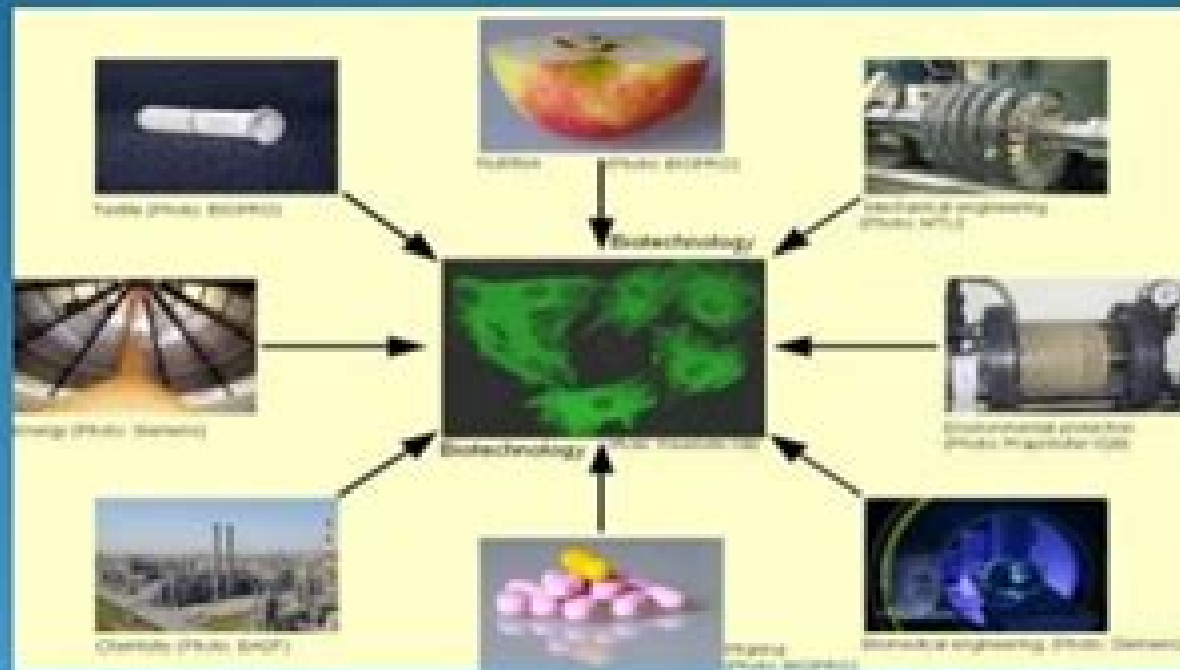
Nutrition (Photo: BIOPRO)

Textile (Photo: BIOPRO)

Mechanical engineering (Photo: MTU)

Biotechnology

Energy (Photo: Siemens)

Environmental protection (Photo: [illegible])

Biotechnology

Chemicals (Photo: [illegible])

Pharma (Photo: BIOPRO)

Biomedical engineering (Photo: Siemens)